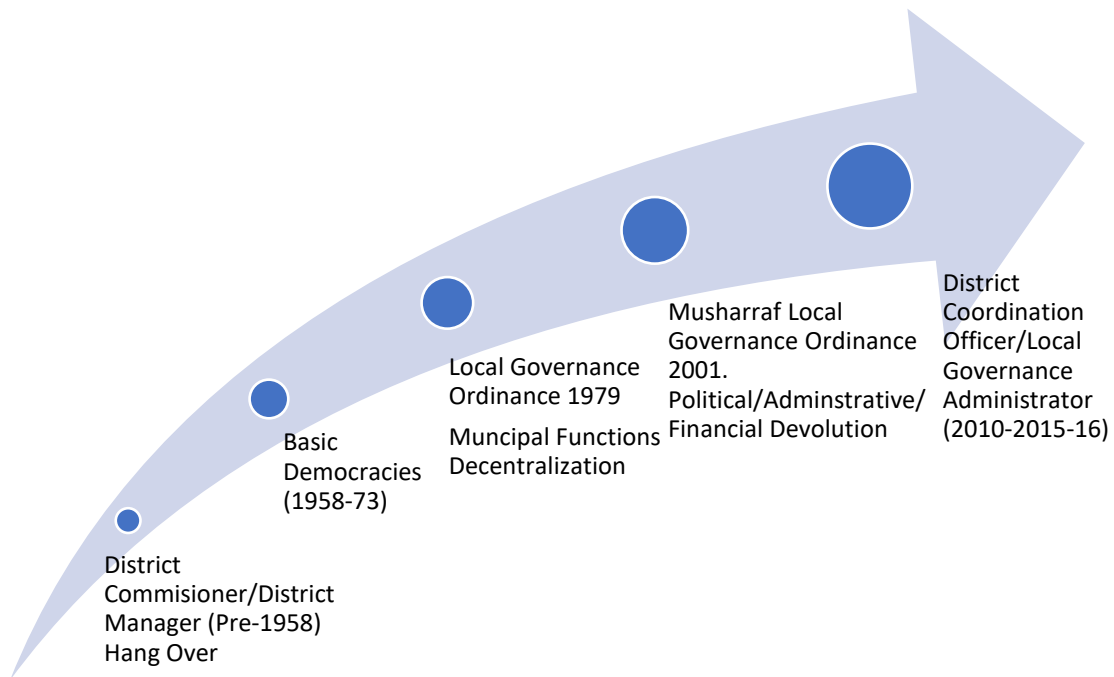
District Commisioner/District Manager (Pre-1958) Hang Over

Basic Democracies (1958-73)

Local Governance Ordinance 1979

Muncipal Functions Decentralization

Musharraf Local Governance Ordinance 2001.

Political/Adminstrative/ Financial Devolution

District Coordination Officer/Local Governance Administrator (2010-2015-16)